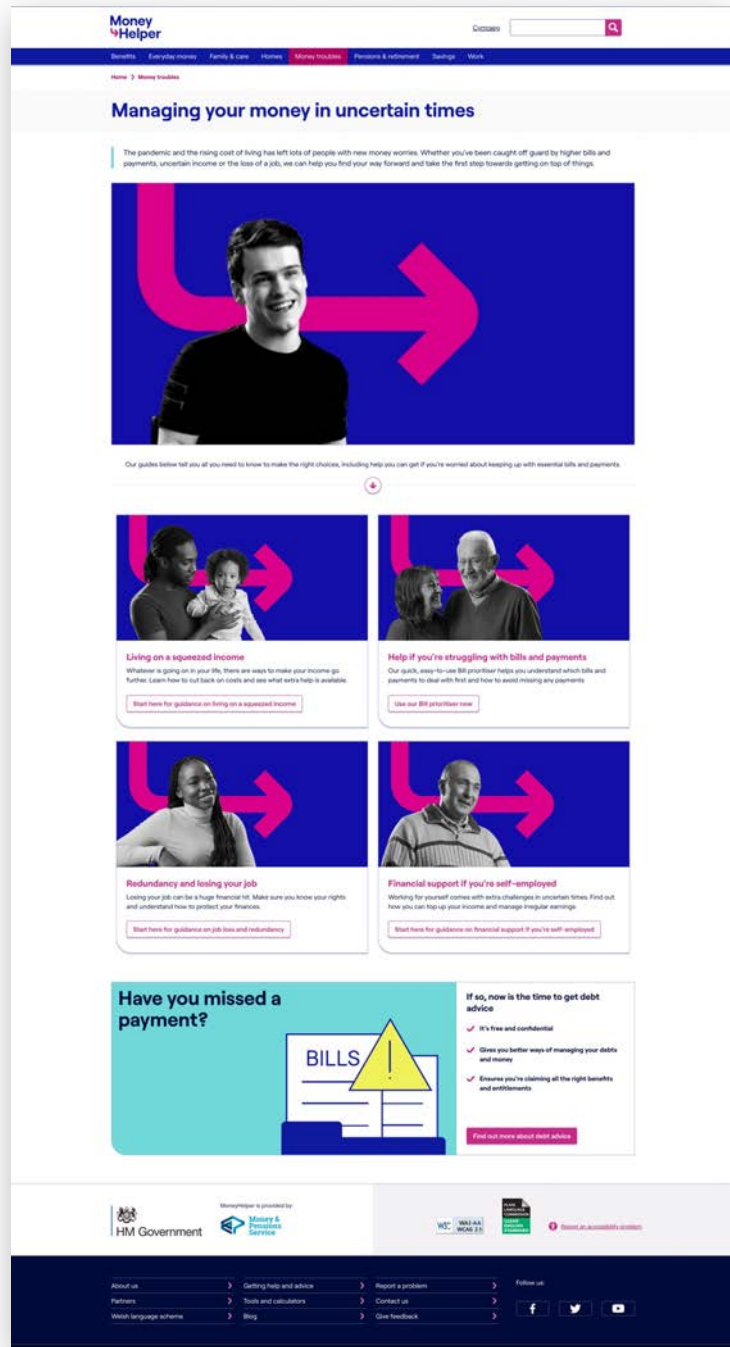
Money Helper

Cymraeg

Benefits Everyday money Family & care Homes Money troubles Pensions & retirement Savings Work

Home > Money troubles

Managing your money in uncertain times

The pandemic and the rising cost of living has left lots of people with new money worries. Whether you've been caught off guard by higher bills and payments, uncertain income or the loss of a job, we can help you find your way forward and take the first step towards getting on top of things.

Our guides below tell you all you need to know to make the right choices, including help you can get if you're worried about keeping up with essential bills and payments.

Living on a squeezed income

Whatever is going on in your life, there are ways to make your income go further. Learn how to cut back on costs and see what extra help is available.

Start here for guidance on living on a squeezed income

Help if you're struggling with bills and payments

Our quick, easy-to-use Bill prioritiser helps you understand which bills and payments to deal with first and how to avoid missing any payments

Use our Bill prioritiser now

Redundancy and losing your job

Losing your job can be a huge financial hit. Make sure you know your rights and understand how to protect your finances.

Start here for guidance on job loss and redundancy

Financial support if you're self-employed

Working for yourself comes with extra challenges in uncertain times. Find out how you can top up your income and manage irregular earnings.

Start here for guidance on financial support if you're self-employed

Have you missed a payment?

BILLS

If so, now is the time to get debt advice

It's free and confidential

Gives you better ways of managing your debts and money

Ensures you're claiming all the right benefits and entitlements

Find out more about debt advice

HM Government

MoneyHelper is provided by:

Money & Pensions Service

W3C WAI-AA WCAG 2.1

Report an accessibility problem

About us
Partners
Welsh language scheme
Getting help and advice
Tools and calculators
Blog
Report a problem
Contact us
Give feedback

Follow us